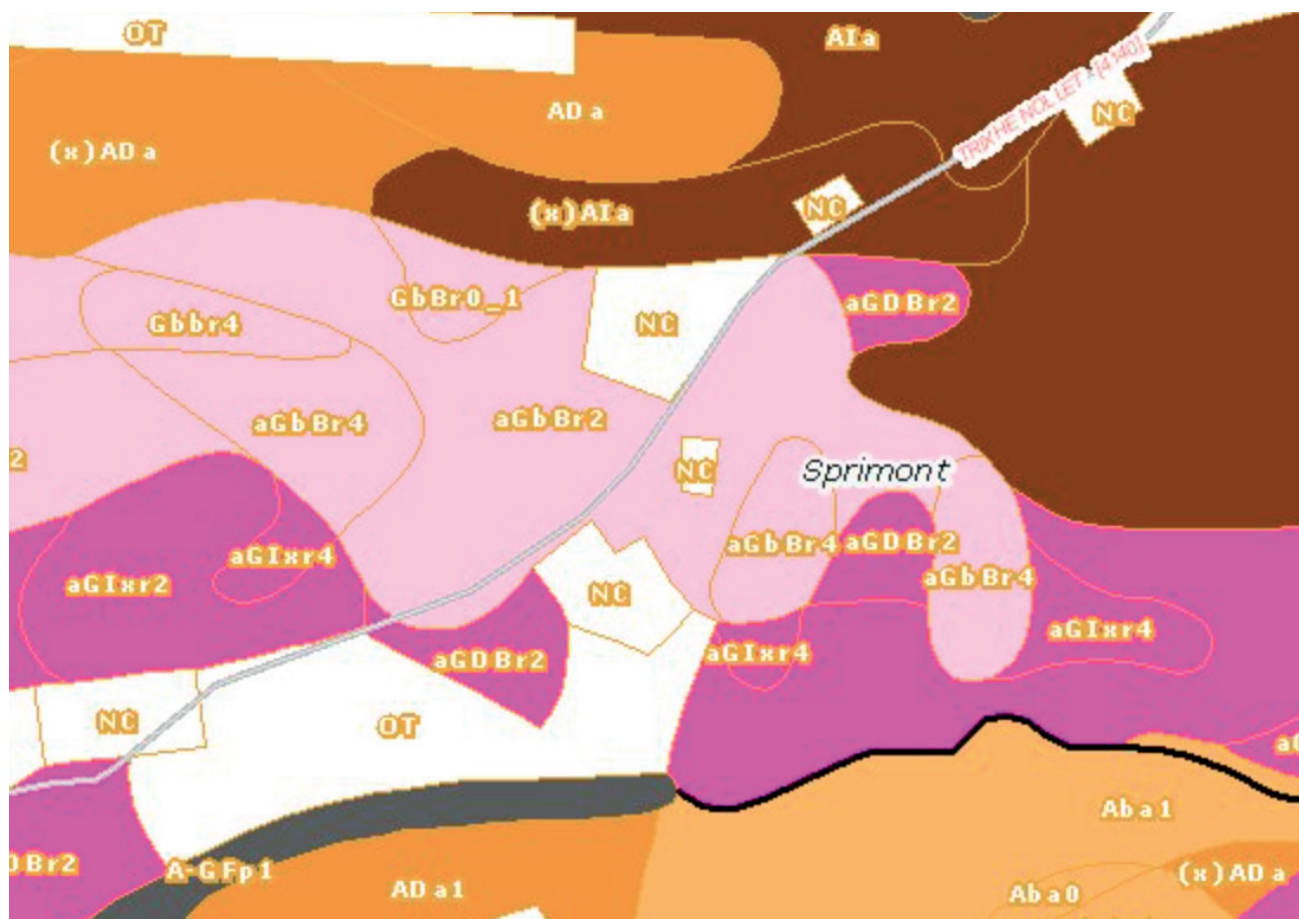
OT
AIa
AD a
(x) AD a
TRIXHE NOLLET [4140]
NC
(x) AIa
NC
GbBr0_1
Gbbr4
NC
aGDBr2
aGbBr4
aGbBr2
2
NC
Sprimont
aGIxr4
aGbBr4
aGDBr2
aGIxr2
aGbBr4
NC
aGIxr4
aGDBr2
aGIxr4
NC
OT
a(
Aba1
DBr2
A-GFp1
AD a1
Aba0
(x) AD a